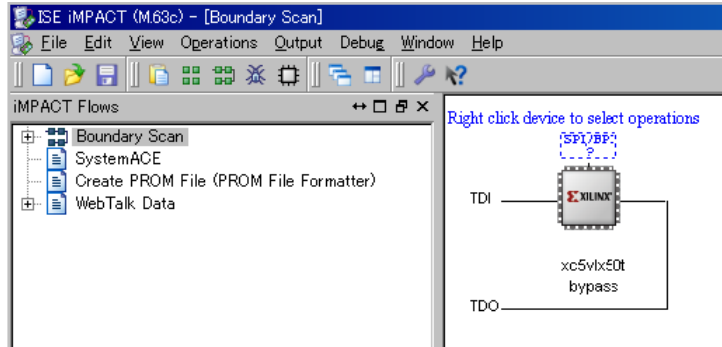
ISE iMPACT (M.63c) - [Boundary Scan]

File Edit View Operations Output Debug Window Help

iMPACT Flows

Boundary Scan
SystemACE
Create PROM File (PROM File Formatter)
WebTalk Data

Right click device to select operations

SPI/BPI
?

TDI

XILINX

xc5vlx50t
bypass

TDO